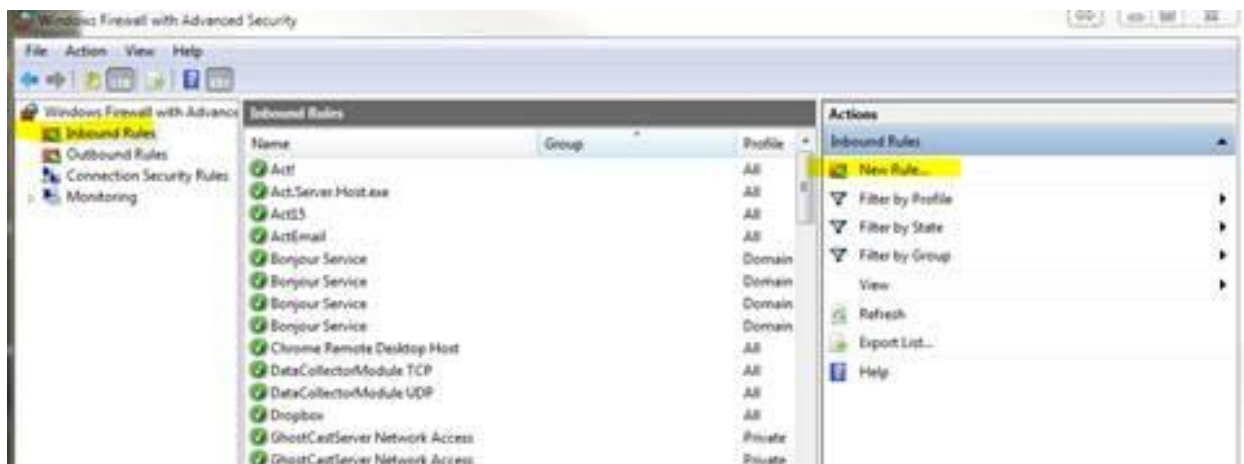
Windows Firewall with Advanced Security

File Action View Help

Windows Firewall with Advance
Inbound Rules
Outbound Rules
Connection Security Rules
Monitoring

Inbound Rules

| Name | Group | Profile |
|---|---|---|
| Act! | | All |
| Act.Server.Host.exe | | All |
| Act15 | | All |
| ActEmail | | All |
| Bonjour Service | | Domain |
| Bonjour Service | | Domain |
| Bonjour Service | | Domain |
| Bonjour Service | | Domain |
| Chrome Remote Desktop Host | | All |
| DataCollectorModule TCP | | All |
| DataCollectorModule UDP | | All |
| Dropbox | | All |
| GhostCastServer Network Access | | Private |
| GhostCastServer Network Access | | Private |

Actions
Inbound Rules
New Rule...
Filter by Profile
Filter by State
Filter by Group
View
Refresh
Export List...
Help